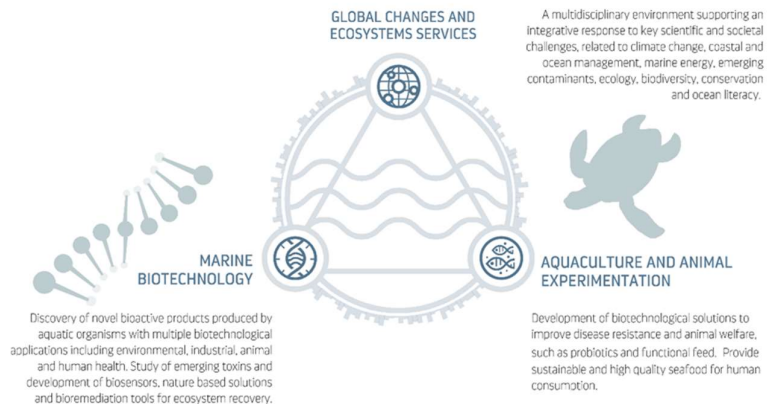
GLOBAL CHANGES AND ECOSYSTEMS SERVICES

A multidisciplinary environment supporting an integrative response to key scientific and societal challenges, related to climate change, coastal and ocean management, marine energy, emerging contaminants, ecology, biodiversity, conservation and ocean literacy.

MARINE BIOTECHNOLOGY

Discovery of novel bioactive products produced by aquatic organisms with multiple biotechnological applications including environmental, industrial, animal and human health. Study of emerging toxins and development of biosensors, nature based solutions and bioremediation tools for ecosystem recovery.

AQUACULTURE AND ANIMAL EXPERIMENTATION

Development of biotechnological solutions to improve disease resistance and animal welfare, such as probiotics and functional feed. Provide sustainable and high quality seafood for human consumption.